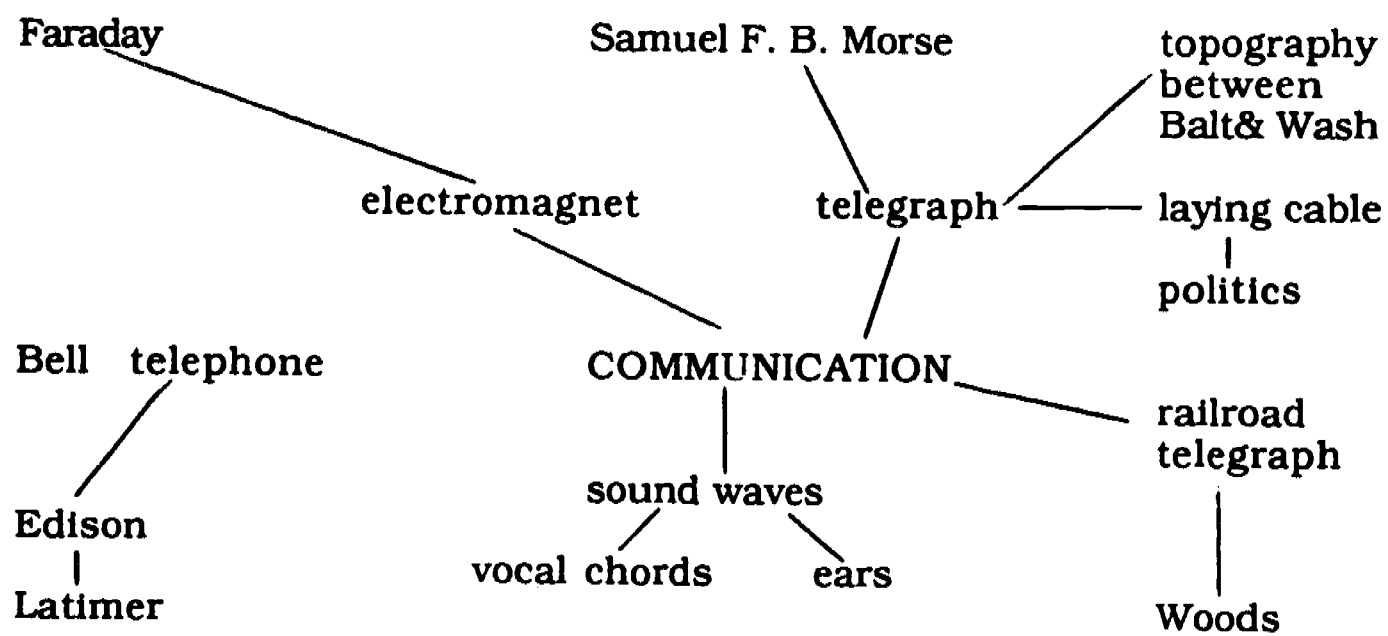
Faraday

Samuel F. B. Morse

topography between Balt& Wash

electromagnet

telegraph

laying cable

politics

Bell telephone

COMMUNICATION

railroad telegraph

Edison

Latimer

sound waves

vocal chords

ears

Woods